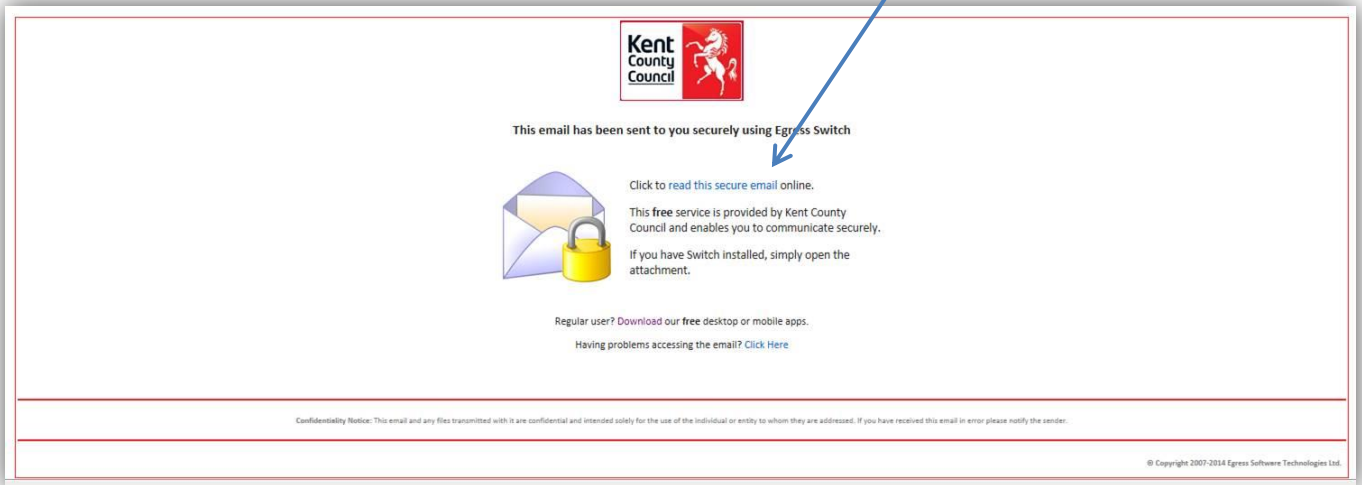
Kent County Council

This email has been sent to you securely using Egress Switch

Click to read this secure email online.

This free service is provided by Kent County Council and enables you to communicate securely.

If you have Switch installed, simply open the attachment.

Regular user? Download our free desktop or mobile apps.

Having problems accessing the email? Click Here

Confidentiality Notice: This email and any files transmitted with it are confidential and intended solely for the use of the individual or entity to whom they are addressed. If you have received this email in error please notify the sender.

© Copyright 2007-2014 Egress Software Technologies Ltd.